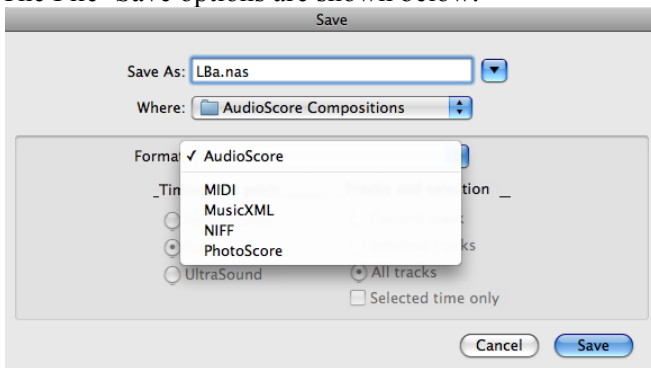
The File>Save options are shown below:

Save

Save As: LBa.nas

Where: AudioScore Compositions

Format ✓ AudioScore

MIDI
MusicXML
NIFF
PhotoScore

_Tim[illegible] Tracks and selection _

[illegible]
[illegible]
UltraSound

All tracks
Selected time only

Cancel Save